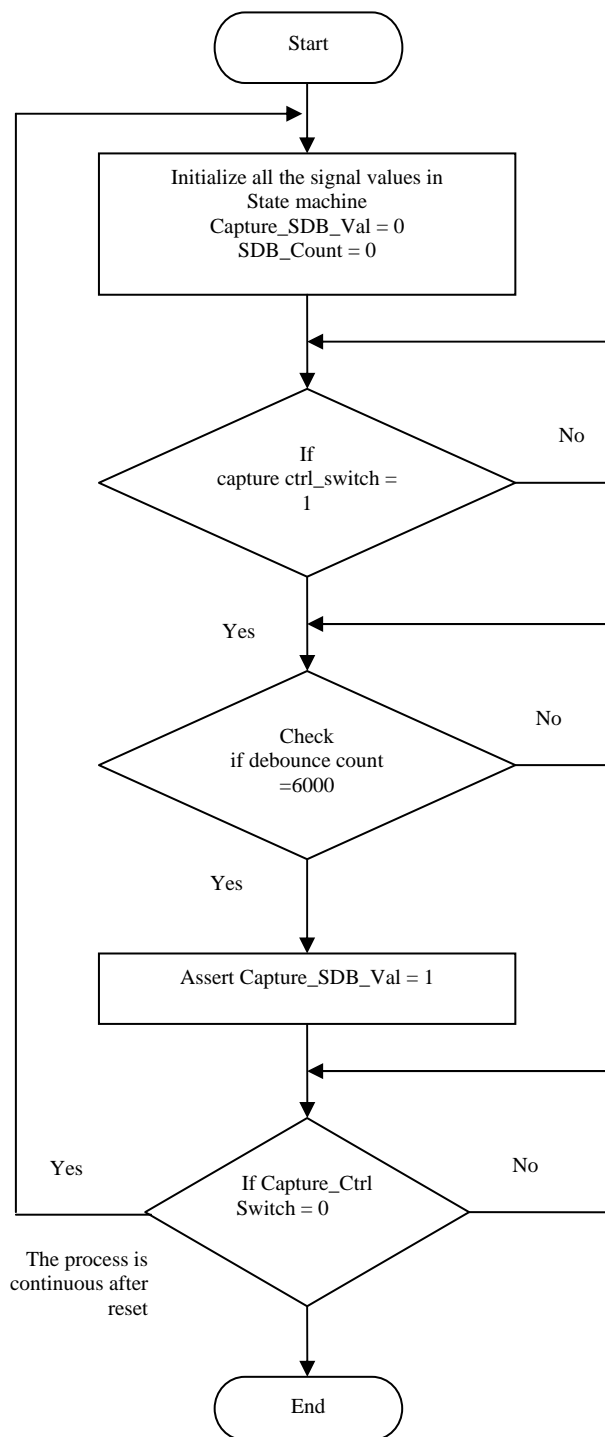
Start

Initialize all the signal values in State machine
Capture_SDB_Val = 0
SDB_Count = 0

No

If capture ctrl_switch = 1

Yes

No

Check if debounce count =6000

Yes

Assert Capture_SDB_Val = 1

Yes

No

If Capture_Ctrl Switch = 0

The process is continuous after reset

End